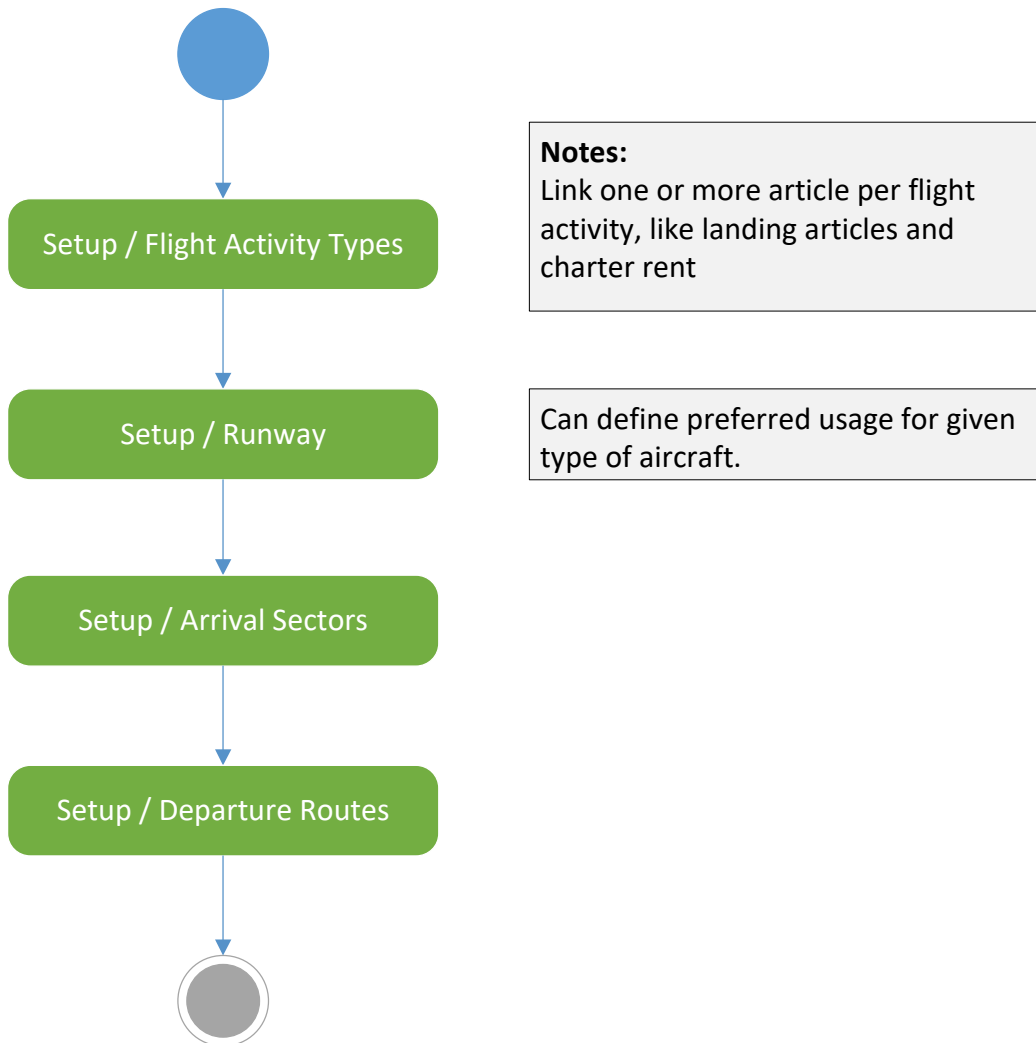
Setup / Flight Activity Types

Notes:
Link one or more article per flight activity, like landing articles and charter rent

Setup / Runway

Can define preferred usage for given type of aircraft.

Setup / Arrival Sectors

Setup / Departure Routes